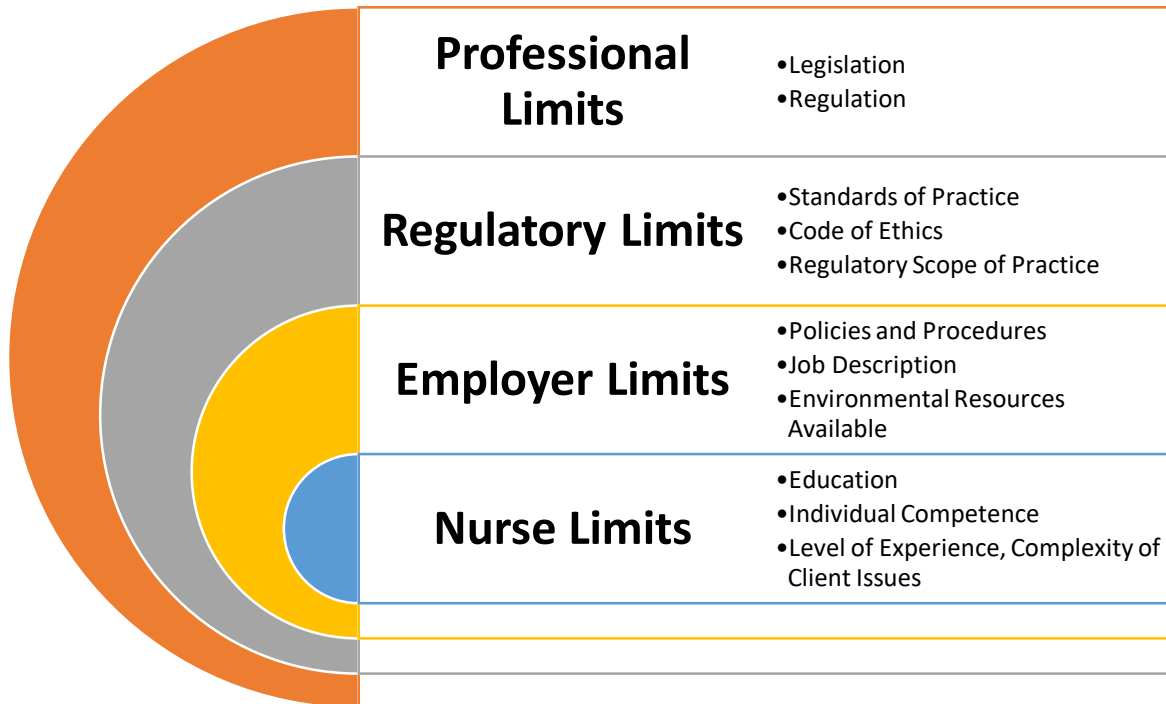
Professional Limits

•Legislation
•Regulation

Regulatory Limits

•Standards of Practice
•Code of Ethics
•Regulatory Scope of Practice

Employer Limits

•Policies and Procedures
•Job Description
•Environmental Resources Available

Nurse Limits

•Education
•Individual Competence
•Level of Experience, Complexity of Client Issues